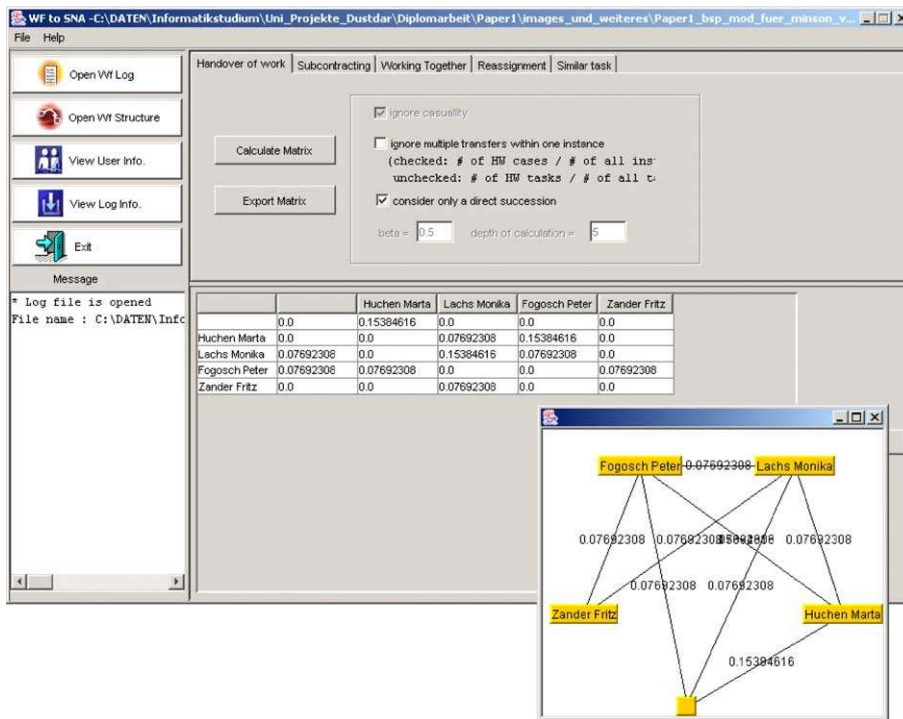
WF to SNA -C:\DATEN\Informatikstudium\Uni_Projekte_Dustdar\Diplomarbeit\Paper1\images_und_weiteres\Paper1_bsp_mod_fuer_minson_v...

File Help

Open Wf Log

Open Wf Structure

View User Info.

View Log Info.

Exit

Message

* Log file is opened
File name : C:\DATEN\Infc

Handover of work | Subcontracting | Working Together | Reassignment | Similar task

Calculate Matrix

Export Matrix

ignore casuality

ignore multiple transfers within one instance
(checked: # of HW cases / # of all ins
unchecked: # of HW tasks / # of all t

consider only a direct succession

beta = 0.5 depth of calculation = 5

| | | Huchen Marta | Lachs Monika | Fogosch Peter | Zander Fritz |
|---|---|---|---|---|---|
| | 0.0 | 0.15384616 | 0.0 | 0.0 | 0.0 |
| Huchen Marta | 0.0 | 0.0 | 0.07692308 | 0.15384616 | 0.0 |
| Lachs Monika | 0.07692308 | 0.0 | 0.15384616 | 0.07692308 | 0.0 |
| Fogosch Peter | 0.07692308 | 0.07692308 | 0.0 | 0.0 | 0.07692308 |
| Zander Fritz | 0.0 | 0.0 | 0.07692308 | 0.0 | 0.0 |

Fogosch Peter 0.07692308 Lachs Monika

0.07692308 0.07692308 0.15384616 0.07692308

0.07692308 0.07692308

Zander Fritz

Huchen Marta

0.15384616